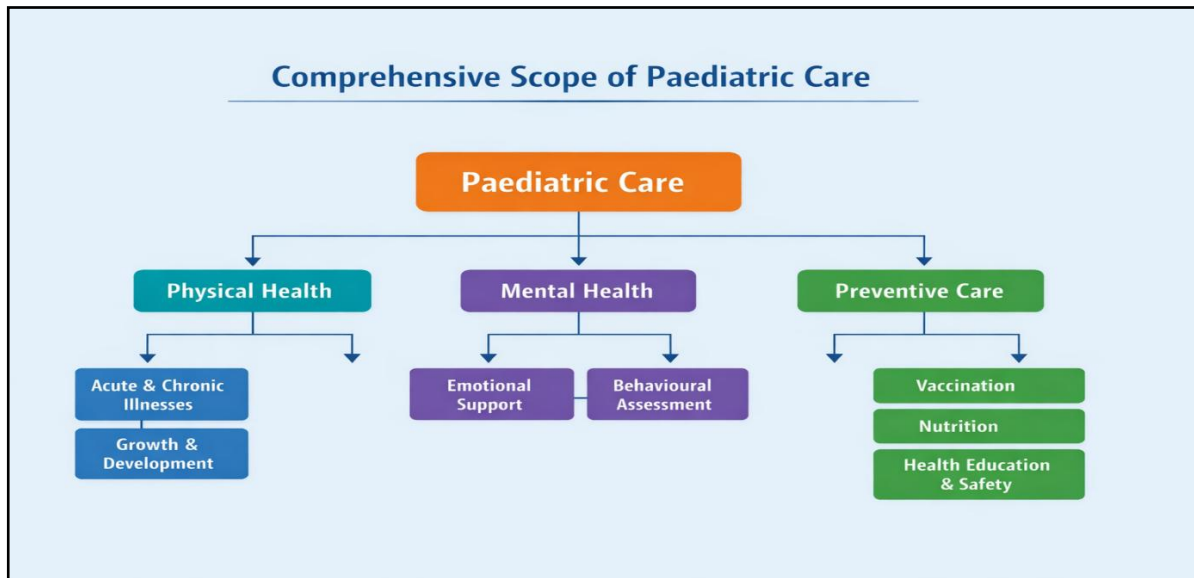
Comprehensive Scope of Paediatric Care

Paediatric Care

Physical Health

Mental Health

Preventive Care

Acute & Chronic Illnesses

Growth & Development

Emotional Support

Behavioural Assessment

Vaccination

Nutrition

Health Education & Safety